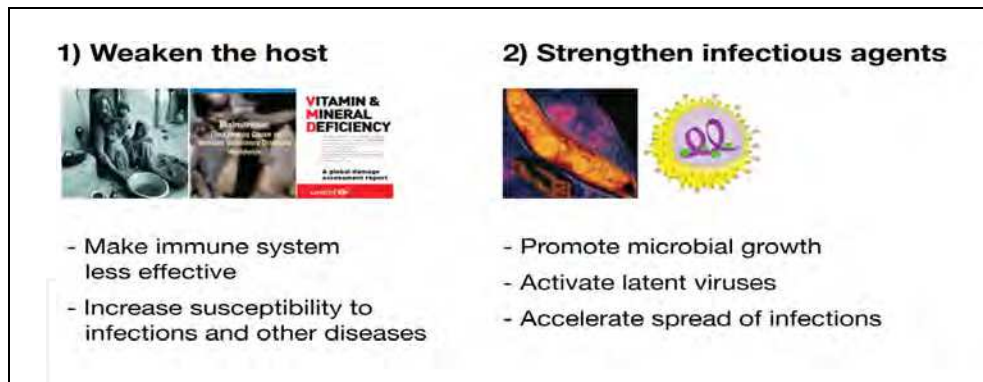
1) Weaken the host

VITAMIN & MINERAL DEFICIENCY

A global damage assessment report

- Make immune system less effective
- Increase susceptibility to infections and other diseases

2) Strengthen infectious agents

- Promote microbial growth
- Activate latent viruses
- Accelerate spread of infections